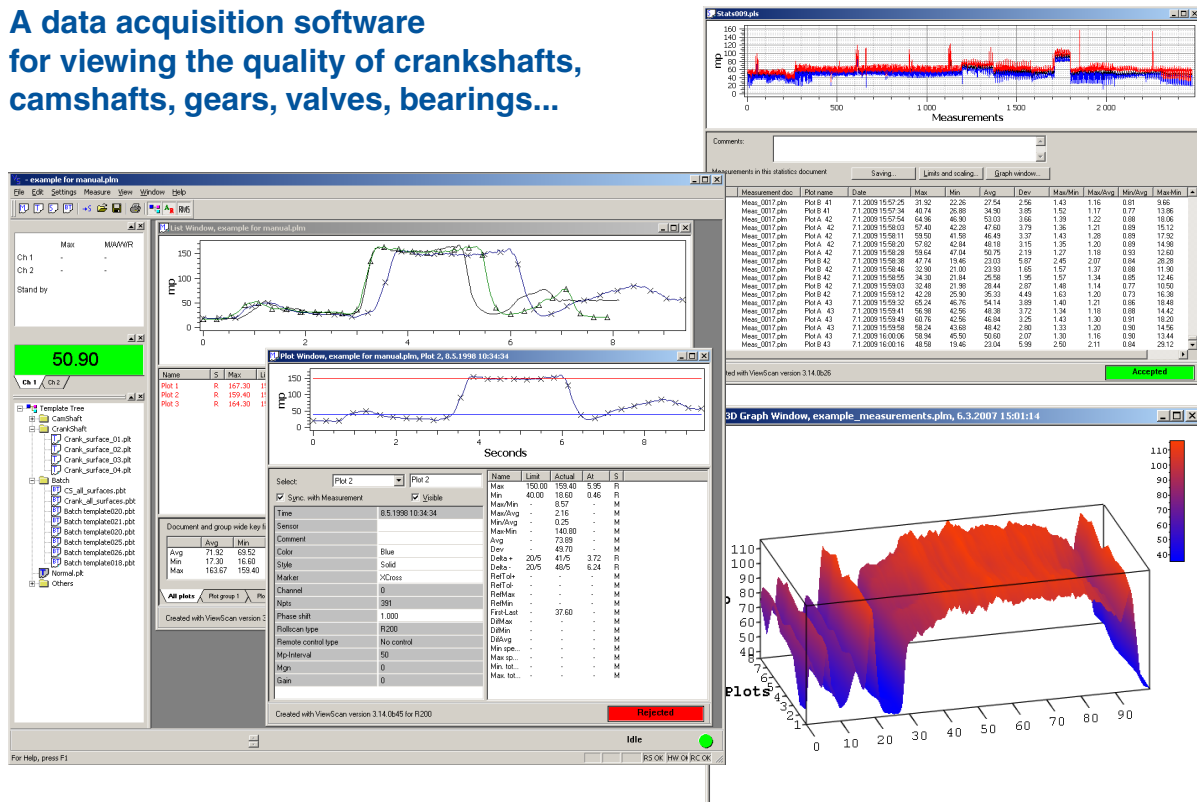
A data acquisition software for viewing the quality of crankshafts, camshafts, gears, valves, bearings...

Stats009.pls

160 140 120 100 80 60 40 20 0
mp
0 500 1 000 1 500 2 000
Measurements

Comments:

Measurements in this statistics document
Saving... Limits and scaling... Graph window...

| Measurement doc | Plot name | Date | Max | Min | Avg | Dev | Max/Min | Max/Avg | Min/Avg | Max-Min |
|---|---|---|---|---|---|---|---|---|---|---|
| Meas_0017.plm | Plot B 41 | 7.1.2009 15:57:25 | 31.92 | 22.26 | 27.54 | 2.56 | 1.43 | 1.16 | 0.81 | 9.66 |
| Meas_0017.plm | Plot B 41 | 7.1.2009 15:57:34 | 40.74 | 26.88 | 34.90 | 3.85 | 1.52 | 1.17 | 0.77 | 13.86 |
| Meas_0017.plm | Plot A 42 | 7.1.2009 15:57:54 | 64.96 | 46.90 | 53.03 | 3.66 | 1.39 | 1.22 | 0.88 | 18.06 |
| Meas_0017.plm | Plot A 42 | 7.1.2009 15:58:03 | 57.40 | 42.28 | 47.60 | 3.79 | 1.36 | 1.21 | 0.89 | 15.12 |
| Meas_0017.plm | Plot A 42 | 7.1.2009 15:58:11 | 59.50 | 41.58 | 46.49 | 3.37 | 1.43 | 1.28 | 0.89 | 17.92 |
| Meas_0017.plm | Plot A 42 | 7.1.2009 15:58:20 | 57.82 | 42.84 | 48.18 | 3.15 | 1.35 | 1.20 | 0.89 | 14.98 |
| Meas_0017.plm | Plot A 42 | 7.1.2009 15:58:28 | 59.64 | 47.04 | 50.75 | 2.19 | 1.27 | 1.18 | 0.93 | 12.60 |
| Meas_0017.plm | Plot B 42 | 7.1.2009 15:58:38 | 47.74 | 19.46 | 23.03 | 5.87 | 2.45 | 2.07 | 0.84 | 28.28 |
| Meas_0017.plm | Plot B 42 | 7.1.2009 15:58:46 | 32.90 | 21.00 | 23.93 | 1.65 | 1.57 | 1.37 | 0.88 | 11.90 |
| Meas_0017.plm | Plot B 42 | 7.1.2009 15:58:55 | 34.30 | 21.84 | 25.58 | 1.95 | 1.57 | 1.34 | 0.85 | 12.46 |
| Meas_0017.plm | Plot B 42 | 7.1.2009 15:59:03 | 32.48 | 21.98 | 28.44 | 2.87 | 1.48 | 1.14 | 0.77 | 10.50 |
| Meas_0017.plm | Plot B 42 | 7.1.2009 15:59:12 | 42.28 | 25.90 | 35.33 | 4.49 | 1.63 | 1.20 | 0.73 | 16.38 |
| Meas_0017.plm | Plot A 43 | 7.1.2009 15:59:32 | 65.24 | 46.76 | 54.14 | 3.89 | 1.40 | 1.21 | 0.86 | 18.48 |
| Meas_0017.plm | Plot A 43 | 7.1.2009 15:59:41 | 56.98 | 42.56 | 48.38 | 3.72 | 1.34 | 1.18 | 0.88 | 14.42 |
| Meas_0017.plm | Plot A 43 | 7.1.2009 15:59:49 | 60.76 | 42.56 | 46.84 | 3.25 | 1.43 | 1.30 | 0.91 | 18.20 |
| Meas_0017.plm | Plot A 43 | 7.1.2009 15:59:58 | 58.24 | 43.68 | 48.42 | 2.80 | 1.33 | 1.20 | 0.90 | 14.56 |
| Meas_0017.plm | Plot A 43 | 7.1.2009 16:00:06 | 58.94 | 45.50 | 50.60 | 2.07 | 1.30 | 1.16 | 0.90 | 13.44 |
| Meas_0017.plm | Plot B 43 | 7.1.2009 16:00:16 | 48.58 | 19.46 | 23.04 | 5.99 | 2.50 | 2.11 | 0.84 | 29.12 |

ated with ViewScan version 3.14.0b26
Accepted

- example for manual.plm
File Edit Settings Measure View Window Help
Max M/A/W/R
Ch 1 - -
Ch 2 - -
Stand by
50.90
Ch 1 Ch 2
Template Tree
CamShaft
CrankShaft
Crank_surface_01.plt
Crank_surface_02.plt
Crank_surface_03.plt
Crank_surface_04.plt
Batch
CS_all_surfaces.pbt
Crank_all_surfaces.pbt
Batch template020.pbt
Batch template021.pbt
Batch template025.pbt
Batch template020.pbt
Batch template026.pbt
Batch template018.pbt
Normal.plt
Others

List Window, example for manual.plm
150 100 50
mp
0 2 4 6 8
| Name | S | Max | Li |
|---|---|---|---|
| Plot 1 | R | 167.30 | 1 |
| Plot 2 | R | 159.40 | 1 |
| Plot 3 | R | 164.30 | 1 |

Document and group wide key fi
| | Avg | Min |
|---|---|---|
| Avg | 71.92 | 69.52 |
| Min | 17.30 | 16.60 |
| Max | 163.67 | 159.40 |
All plots Plot group 1 Plo
Created with ViewScan version 3

Plot Window, example for manual.plm, Plot 2, 8.5.1998 10:34:34
150 100 50
mp
0 2 4 6 8
Seconds
Select: Plot 2 Plot 2
Sync. with Measurement Visible
| | |
|---|---|
| Time | 8.5.1998 10:34:34 |
| Sensor | |
| Comment | |
| Color | Blue |
| Style | Solid |
| Marker | XCross |
| Channel | 0 |
| Npts | 391 |
| Phase shift | 1.000 |
| Rollscan type | R200 |
| Remote control type | No control |
| Mp-Interval | 50 |
| Mgn | 0 |
| Gain | 0 |

| Name | Limit | Actual | At | S |
|---|---|---|---|---|
| Max | 150.00 | 159.40 | 5.95 | R |
| Min | 40.00 | 18.60 | 0.46 | R |
| Max/Min | - | 8.57 | - | M |
| Max/Avg | - | 2.16 | - | M |
| Min/Avg | - | 0.25 | - | M |
| Max-Min | - | 140.80 | - | M |
| Avg | - | 73.89 | - | M |
| Dev | - | 49.70 | - | M |
| Delta + | 20/5 | 41/5 | 3.72 | R |
| Delta - | 20/5 | 48/5 | 6.24 | R |
| RelTol+ | - | - | - | M |
| RelTol- | - | - | - | M |
| RelMax | - | - | - | M |
| RelMin | - | - | - | M |
| First-Last | - | 37.60 | - | M |
| DiffMax | - | - | - | M |
| DiffMin | - | - | - | M |
| DiffAvg | - | - | - | M |
| Min spe... | - | - | - | M |
| Max sp... | - | - | - | M |
| Min. tot... | - | - | - | M |
| Max. tot... | - | - | - | M |
Created with ViewScan version 3.14.0b45 for R200
Rejected

3D Graph Window, example_measurements.plm, 6.3.2007 15:01:14
110 100 90 80 70 60 50 40
110 100 90 80 70 60 50 40
Plots
5 4 3 2 1
0 10 20 30 40 50 60 70 80 90

Idle
For Help, press F1
RS OK HW OK RC OK